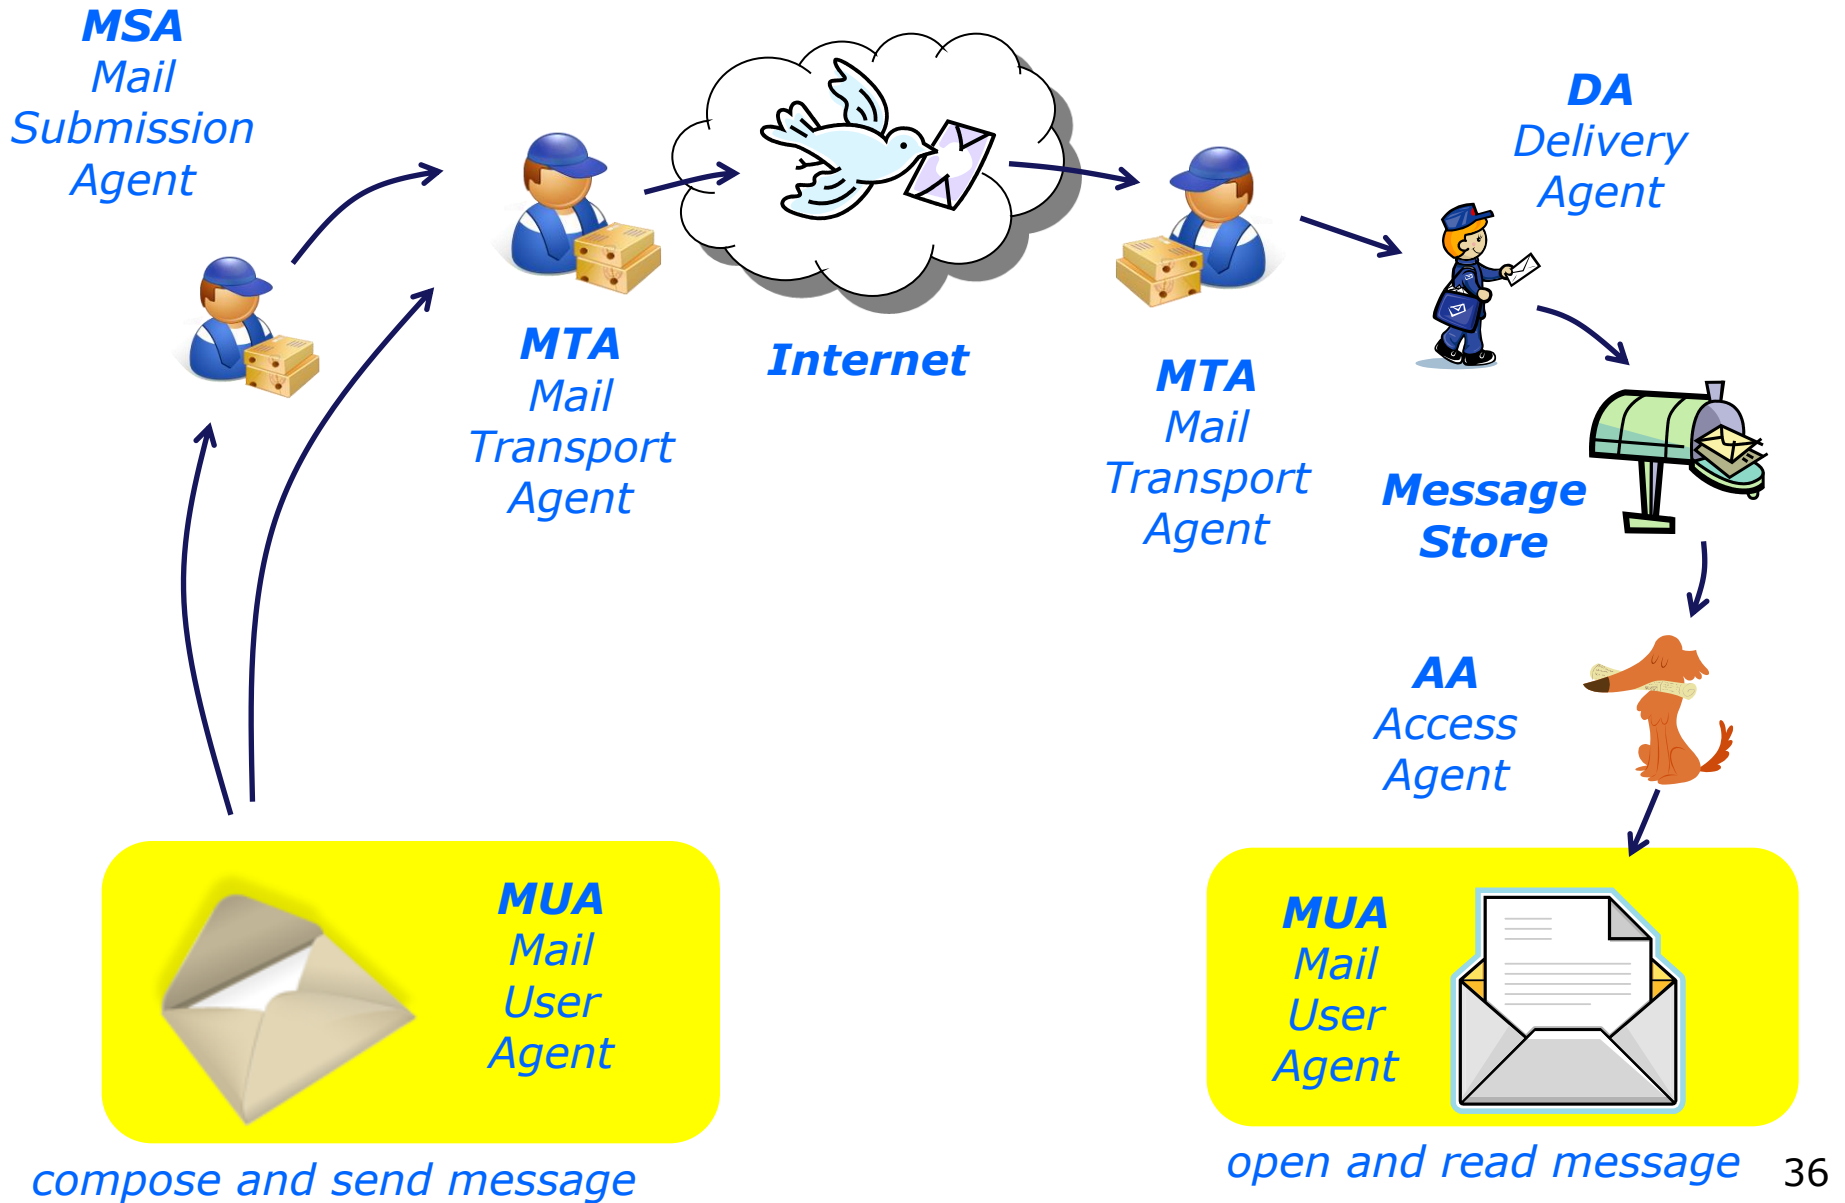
MSA
Mail
Submission
Agent

MTA
Mail
Transport
Agent

Internet

MTA
Mail
Transport
Agent

DA
Delivery
Agent

Message
Store

AA
Access
Agent

MUA
Mail
User
Agent

compose and send message

MUA
Mail
User
Agent

open and read message

36